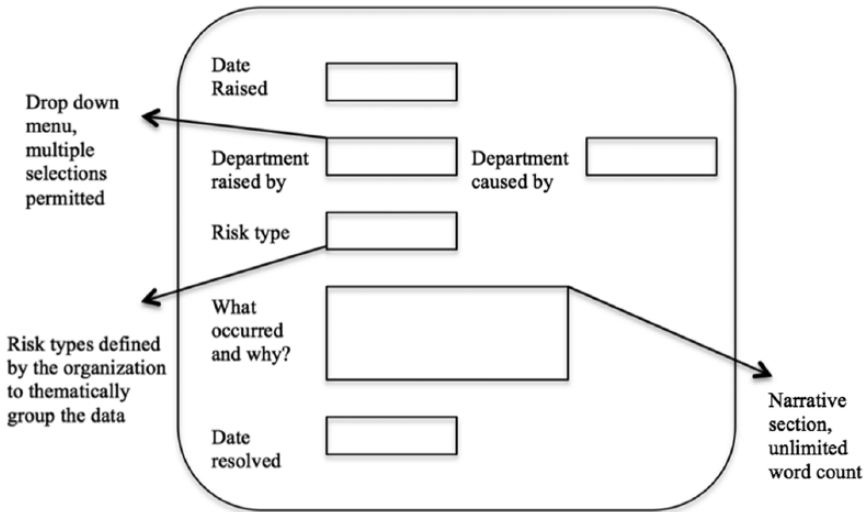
Date Raised

Drop down menu, multiple selections permitted

Department raised by

Department caused by

Risk type

What occurred and why?

Risk types defined by the organization to thematically group the data

Narrative section, unlimited word count

Date resolved